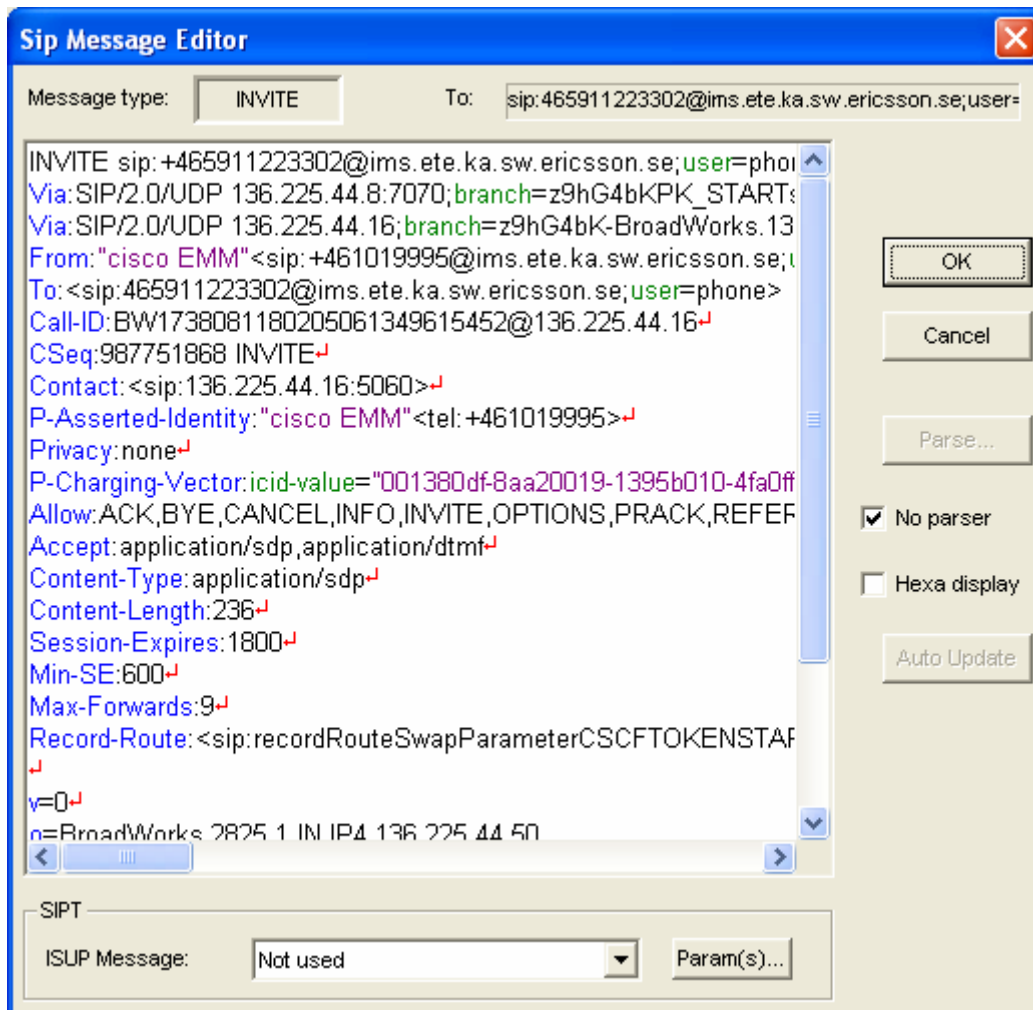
Sip Message Editor

Message type: INVITE

To: sip:465911223302@ims.ete.ka.sw.ericsson.se;user=

INVITE sip:+465911223302@ims.ete.ka.sw.ericsson.se;user=phor
Via:SIP/2.0/UDP 136.225.44.8:7070;branch=z9hG4bKPK_START
Via:SIP/2.0/UDP 136.225.44.16;branch=z9hG4bK-BroadWorks.13
From:"cisco EMM"<sip:+461019995@ims.ete.ka.sw.ericsson.se;
To:<sip:465911223302@ims.ete.ka.sw.ericsson.se;user=phone>
Call-ID:BW17380811802050613496154​52@136.225.44.16
CSeq:987751868 INVITE
Contact:<sip:136.225.44.16:5060>
P-Asserted-Identity:"cisco EMM"<tel:+461019995>
Privacy:none
P-Charging-Vector:icid-value="001380df-8aa20019-1395b010-4fa0ff
Allow:ACK,BYE,CANCEL,INFO,INVITE,OPTIONS,PRACK,REFER
Accept:application/sdp,application/dtmf
Content-Type:application/sdp
Content-Length:236
Session-Expires:1800
Min-SE:600
Max-Forwards:9
Record-Route:<sip:recordRouteSwapParameterCSCFTOKENSTAF

v=0
o=BroadWorks 2825 1 IN IP4 136.225.44.50

OK

Cancel

Parse...

No parser

Hexa display

Auto Update

SIPT

ISUP Message: Not used

Param(s)...